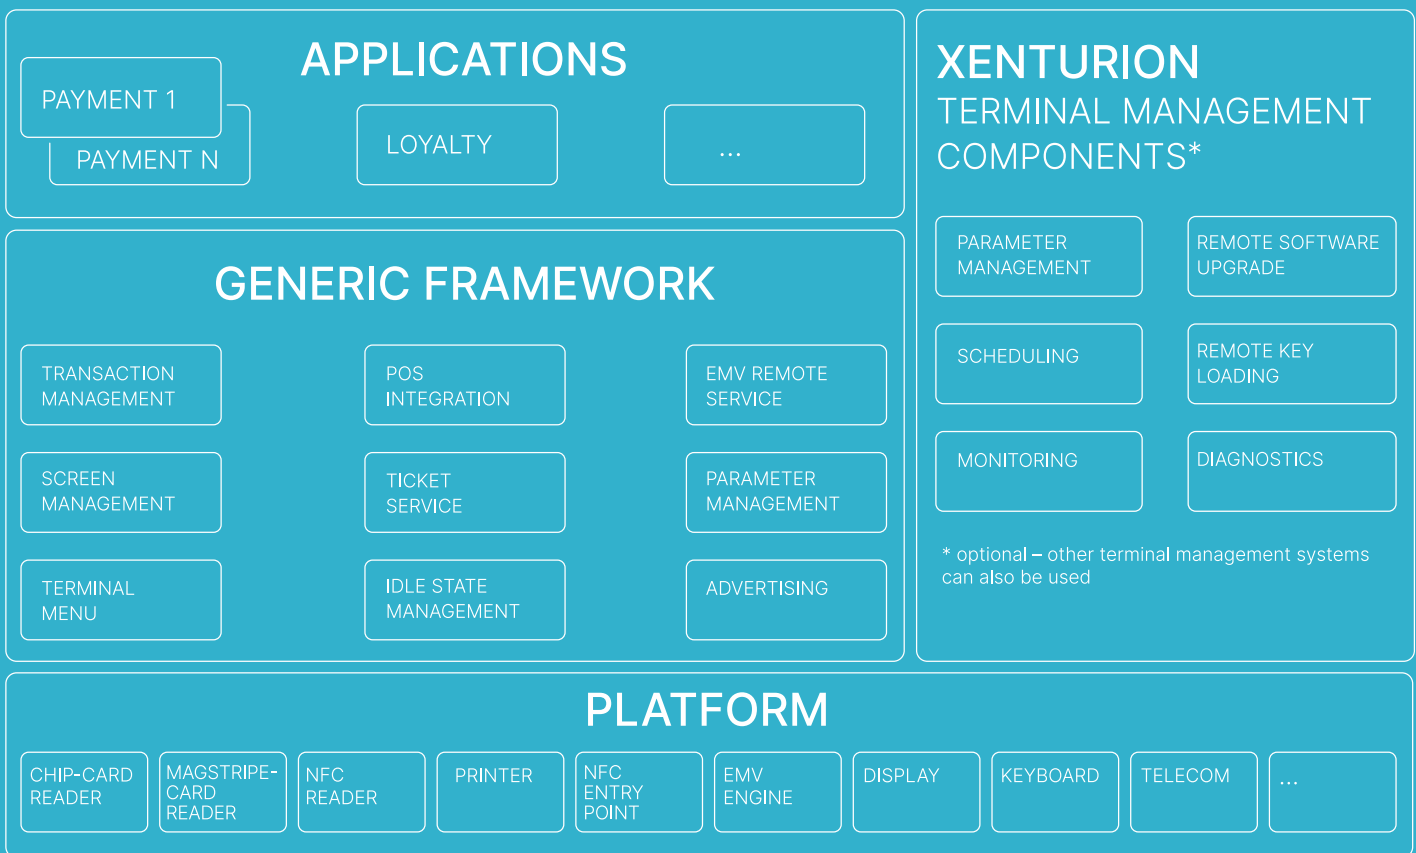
APPLICATIONS

PAYMENT 1

PAYMENT N

LOYALTY

...

XENTURION
TERMINAL MANAGEMENT COMPONENTS*

PARAMETER MANAGEMENT

REMOTE SOFTWARE UPGRADE

SCHEDULING

REMOTE KEY LOADING

MONITORING

DIAGNOSTICS

* optional – other terminal management systems can also be used

GENERIC FRAMEWORK

TRANSACTION MANAGEMENT

POS INTEGRATION

EMV REMOTE SERVICE

SCREEN MANAGEMENT

TICKET SERVICE

PARAMETER MANAGEMENT

TERMINAL MENU

IDLE STATE MANAGEMENT

ADVERTISING

PLATFORM

CHIP-CARD READER

MAGSTRIPE-CARD READER

NFC READER

PRINTER

NFC ENTRY POINT

EMV ENGINE

DISPLAY

KEYBOARD

TELECOM

...